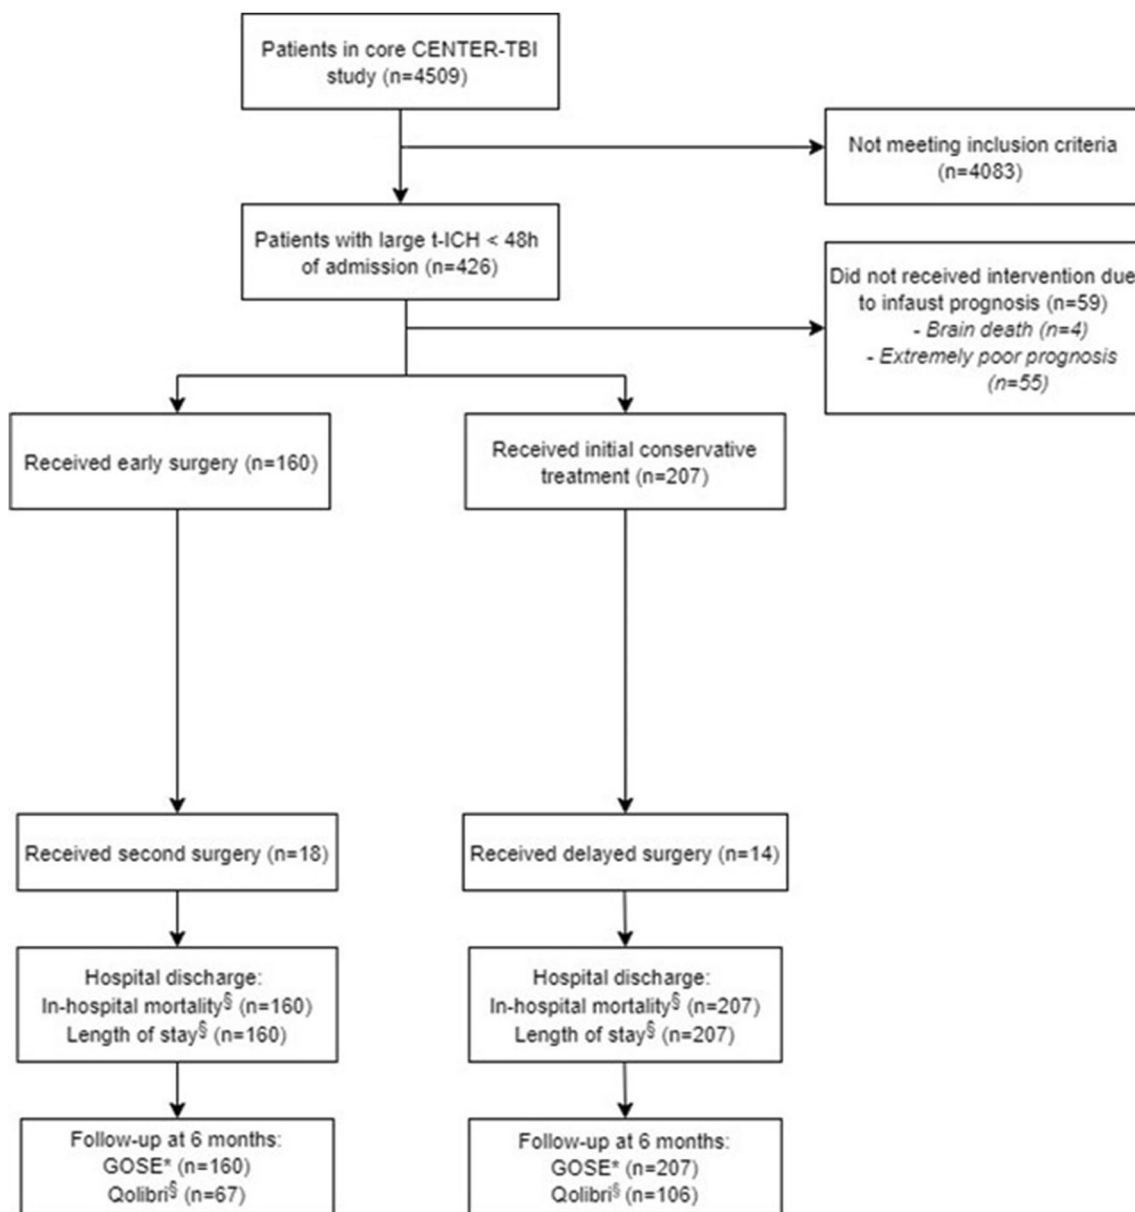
Patients in core CENTER-TBI study (n=4509)

Not meeting inclusion criteria (n=4083)

Patients with large t-ICH < 48h of admission (n=426)

Did not received intervention due to infaust prognosis (n=59)
- Brain death (n=4)
- Extremely poor prognosis (n=55)

Received early surgery (n=160)

Received initial conservative treatment (n=207)

Received second surgery (n=18)

Received delayed surgery (n=14)

Hospital discharge:
In-hospital mortality$^{§}$ (n=160)
Length of stay$^{§}$ (n=160)

Hospital discharge:
In-hospital mortality$^{§}$ (n=207)
Length of stay$^{§}$ (n=207)

Follow-up at 6 months:
GOSE* (n=160)
Qolibri$^{§}$ (n=67)

Follow-up at 6 months:
GOSE* (n=207)
Qolibri$^{§}$ (n=106)